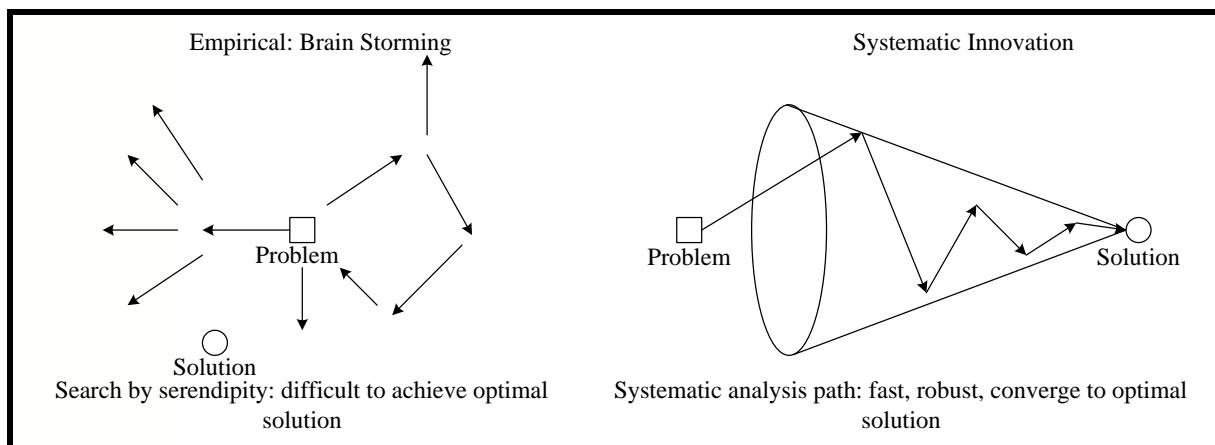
Empirical: Brain Storming

Problem

Solution

Search by serendipity: difficult to achieve optimal solution

Systematic Innovation

Problem

Solution

Systematic analysis path: fast, robust, converge to optimal solution